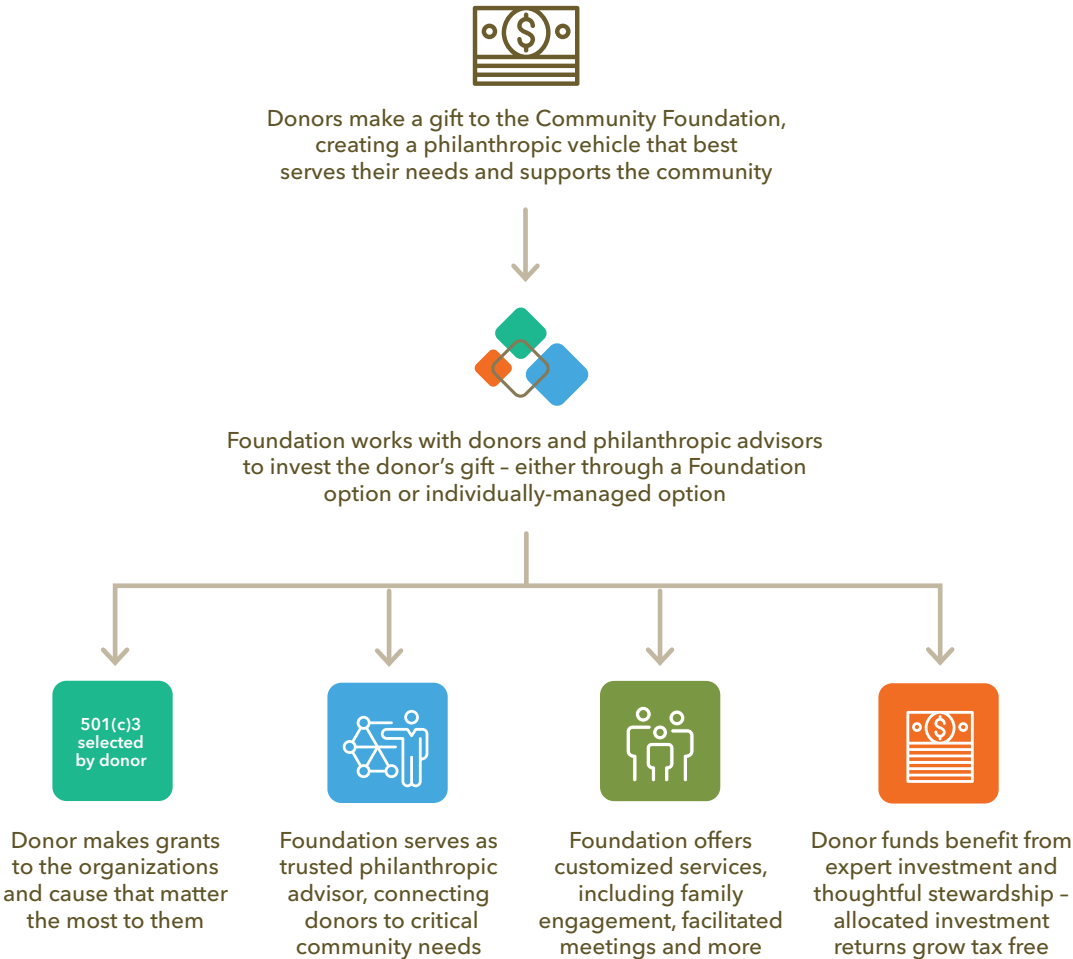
Donors make a gift to the Community Foundation, creating a philanthropic vehicle that best serves their needs and supports the community

Foundation works with donors and philanthropic advisors to invest the donor's gift – either through a Foundation option or individually-managed option

501(c)3 selected by donor

Donor makes grants to the organizations and cause that matter the most to them

Foundation serves as trusted philanthropic advisor, connecting donors to critical community needs

Foundation offers customized services, including family engagement, facilitated meetings and more

Donor funds benefit from expert investment and thoughtful stewardship – allocated investment returns grow tax free